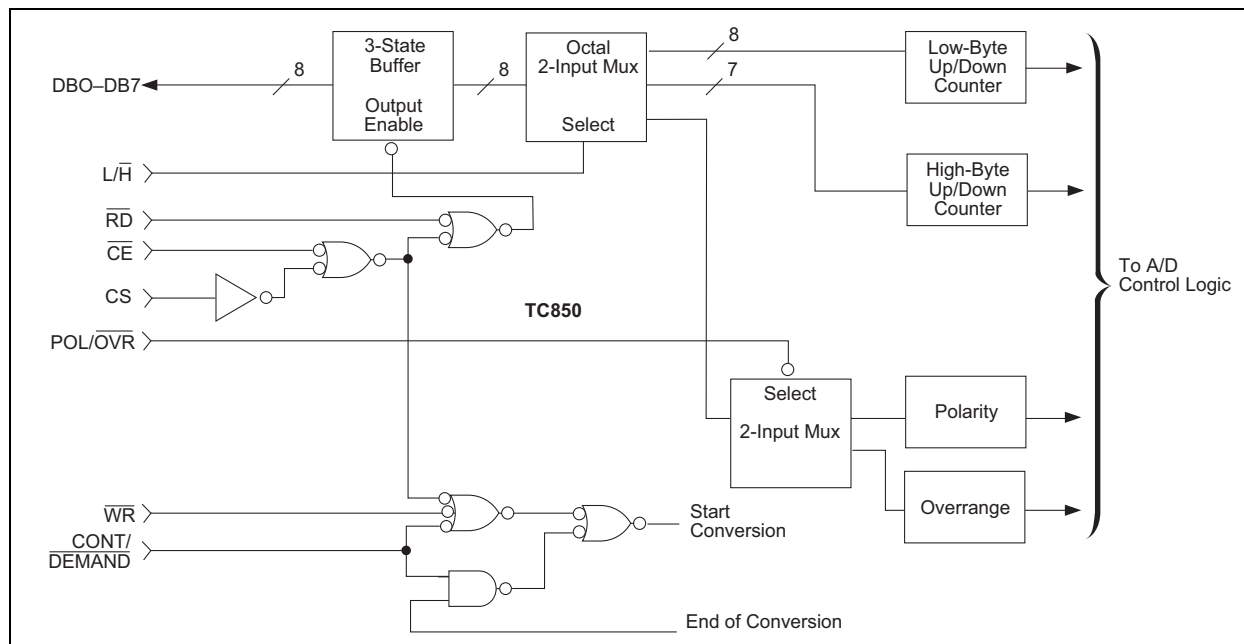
3-State Buffer

Output Enable

8

8

Octal 2-Input Mux

Select

8

7

Low-Byte Up/Down Counter

High-Byte Up/Down Counter

DBO–DB7

$L/\overline{H}$

$\overline{RD}$

$\overline{CE}$

CS

TC850

$POL/\overline{OVR}$

To A/D Control Logic

Select

2-Input Mux

Polarity

Overrange

$\overline{WR}$

CONT/ $\overline{DEMAND}$

Start Conversion

End of Conversion